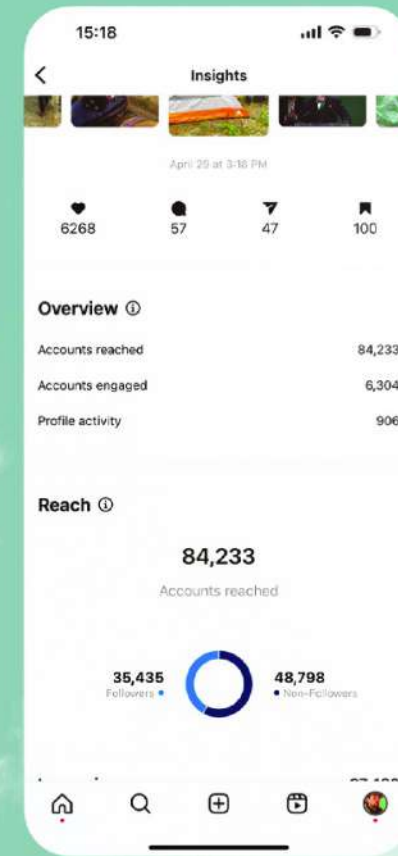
15:18

Insights

April 25 at 3:18 PM

6268
57
47
100

Overview ⓘ

Accounts reached 84,233

Accounts engaged 6,304

Profile activity 906

Reach ⓘ

84,233

Accounts reached

35,435
Followers

48,798
Non-Followers

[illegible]